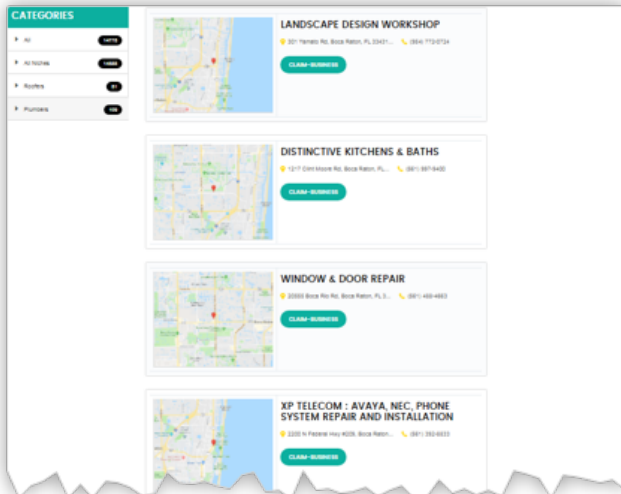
CATEGORIES

All 14115

All Niches 14666

Roofers 81

Plumbers 109

LANDSCAPE DESIGN WORKSHOP

301 Yamato Rd, Boca Raton, FL 33431... (954) 772-0724

CLAIM BUSINESS

DISTINCTIVE KITCHENS & BATHS

1217 Clint Moore Rd, Boca Raton, FL... (561) 997-9400

CLAIM BUSINESS

WINDOW & DOOR REPAIR

20000 Boca Rio Rd, Boca Raton, FL 3... (561) 468-4663

CLAIM BUSINESS

XP TELECOM : AVAYA, NEC, PHONE SYSTEM REPAIR AND INSTALLATION

2200 N Federal Hwy #209, Boca Raton... (561) 392-6033

CLAIM BUSINESS